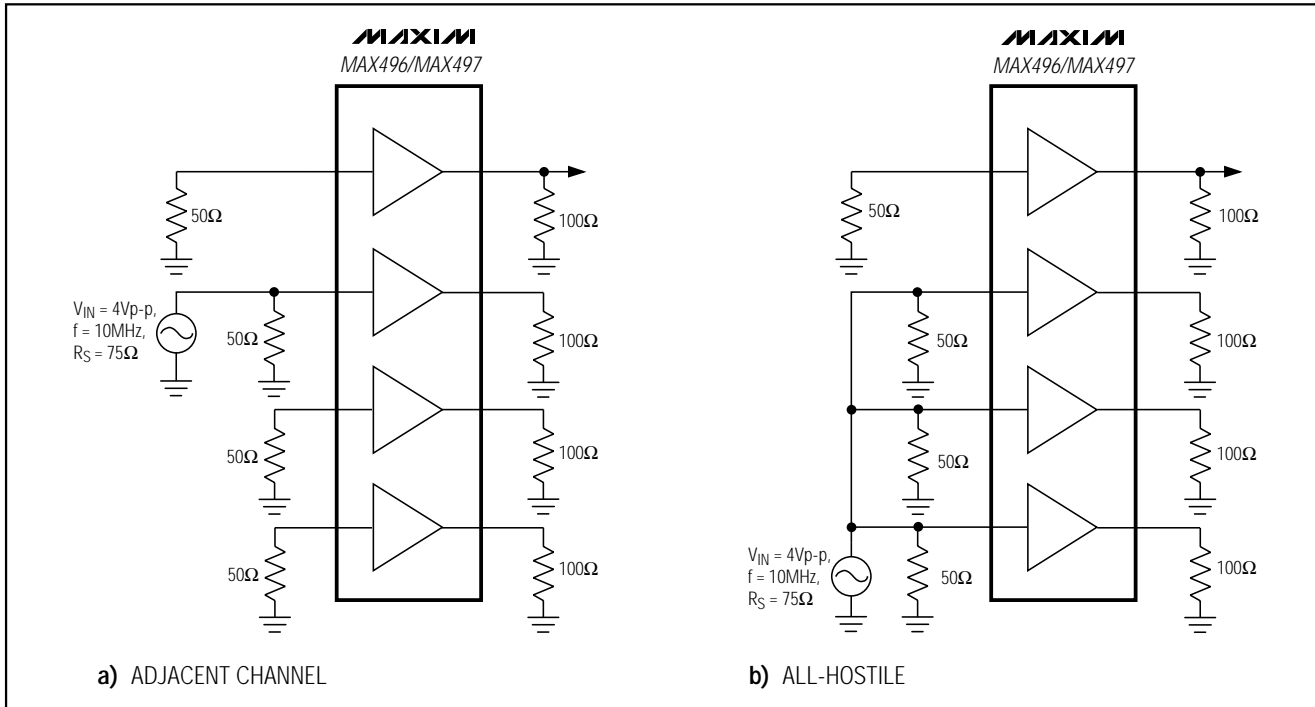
MAXIM
MAX496/MAX497

50Ω
100Ω
$V_{IN}$ = 4Vp-p,
f = 10MHz,
$R_S$ = 75Ω
50Ω
100Ω
50Ω
100Ω
50Ω
100Ω

a) ADJACENT CHANNEL

MAXIM
MAX496/MAX497

50Ω
100Ω
50Ω
100Ω
50Ω
100Ω
$V_{IN}$ = 4Vp-p,
f = 10MHz,
$R_S$ = 75Ω
50Ω
100Ω

b) ALL-HOSTILE